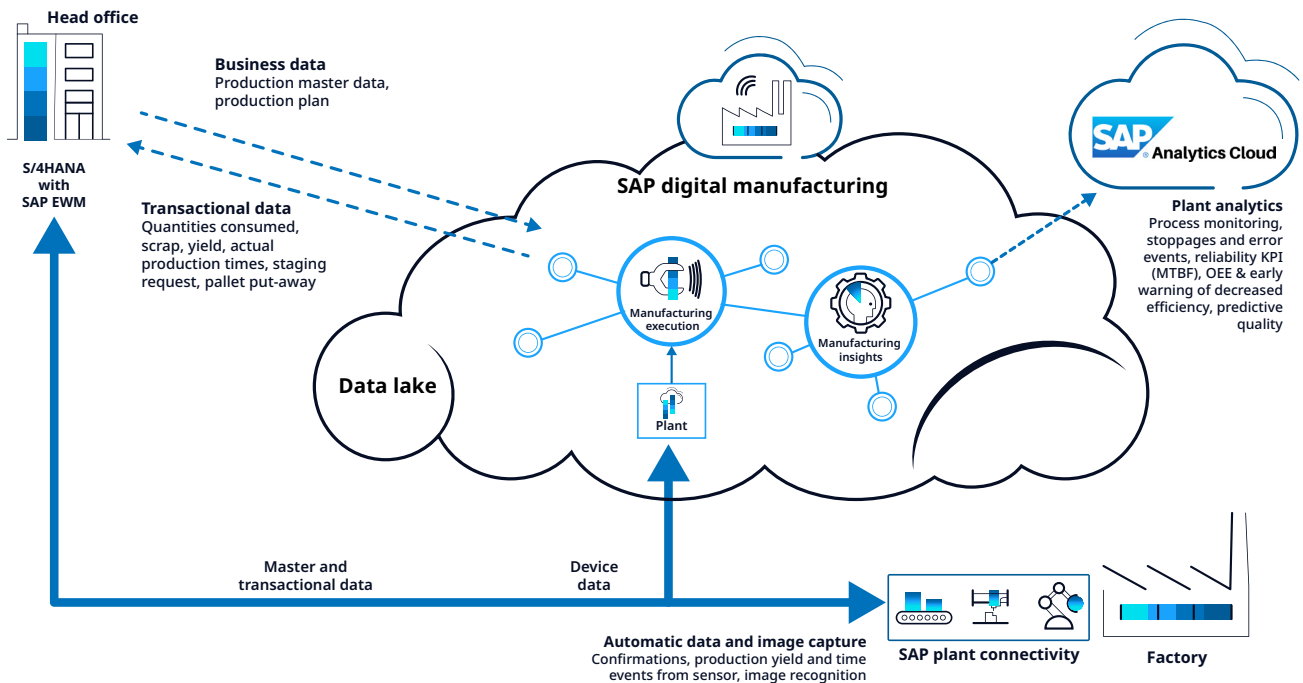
Head office

S/4HANA
with
SAP EWM

Business data
Production master data, production plan

Transactional data
Quantities consumed, scrap, yield, actual production times, staging request, pallet put-away

SAP digital manufacturing

SAP Analytics Cloud

Plant analytics
Process monitoring, stoppages and error events, reliability KPI (MTBF), OEE & early warning of decreased efficiency, predictive quality

Manufacturing execution

Manufacturing insights

Data lake

Plant

Master and transactional data

Device data

Automatic data and image capture
Confirmations, production yield and time events from sensor, image recognition

SAP plant connectivity

Factory